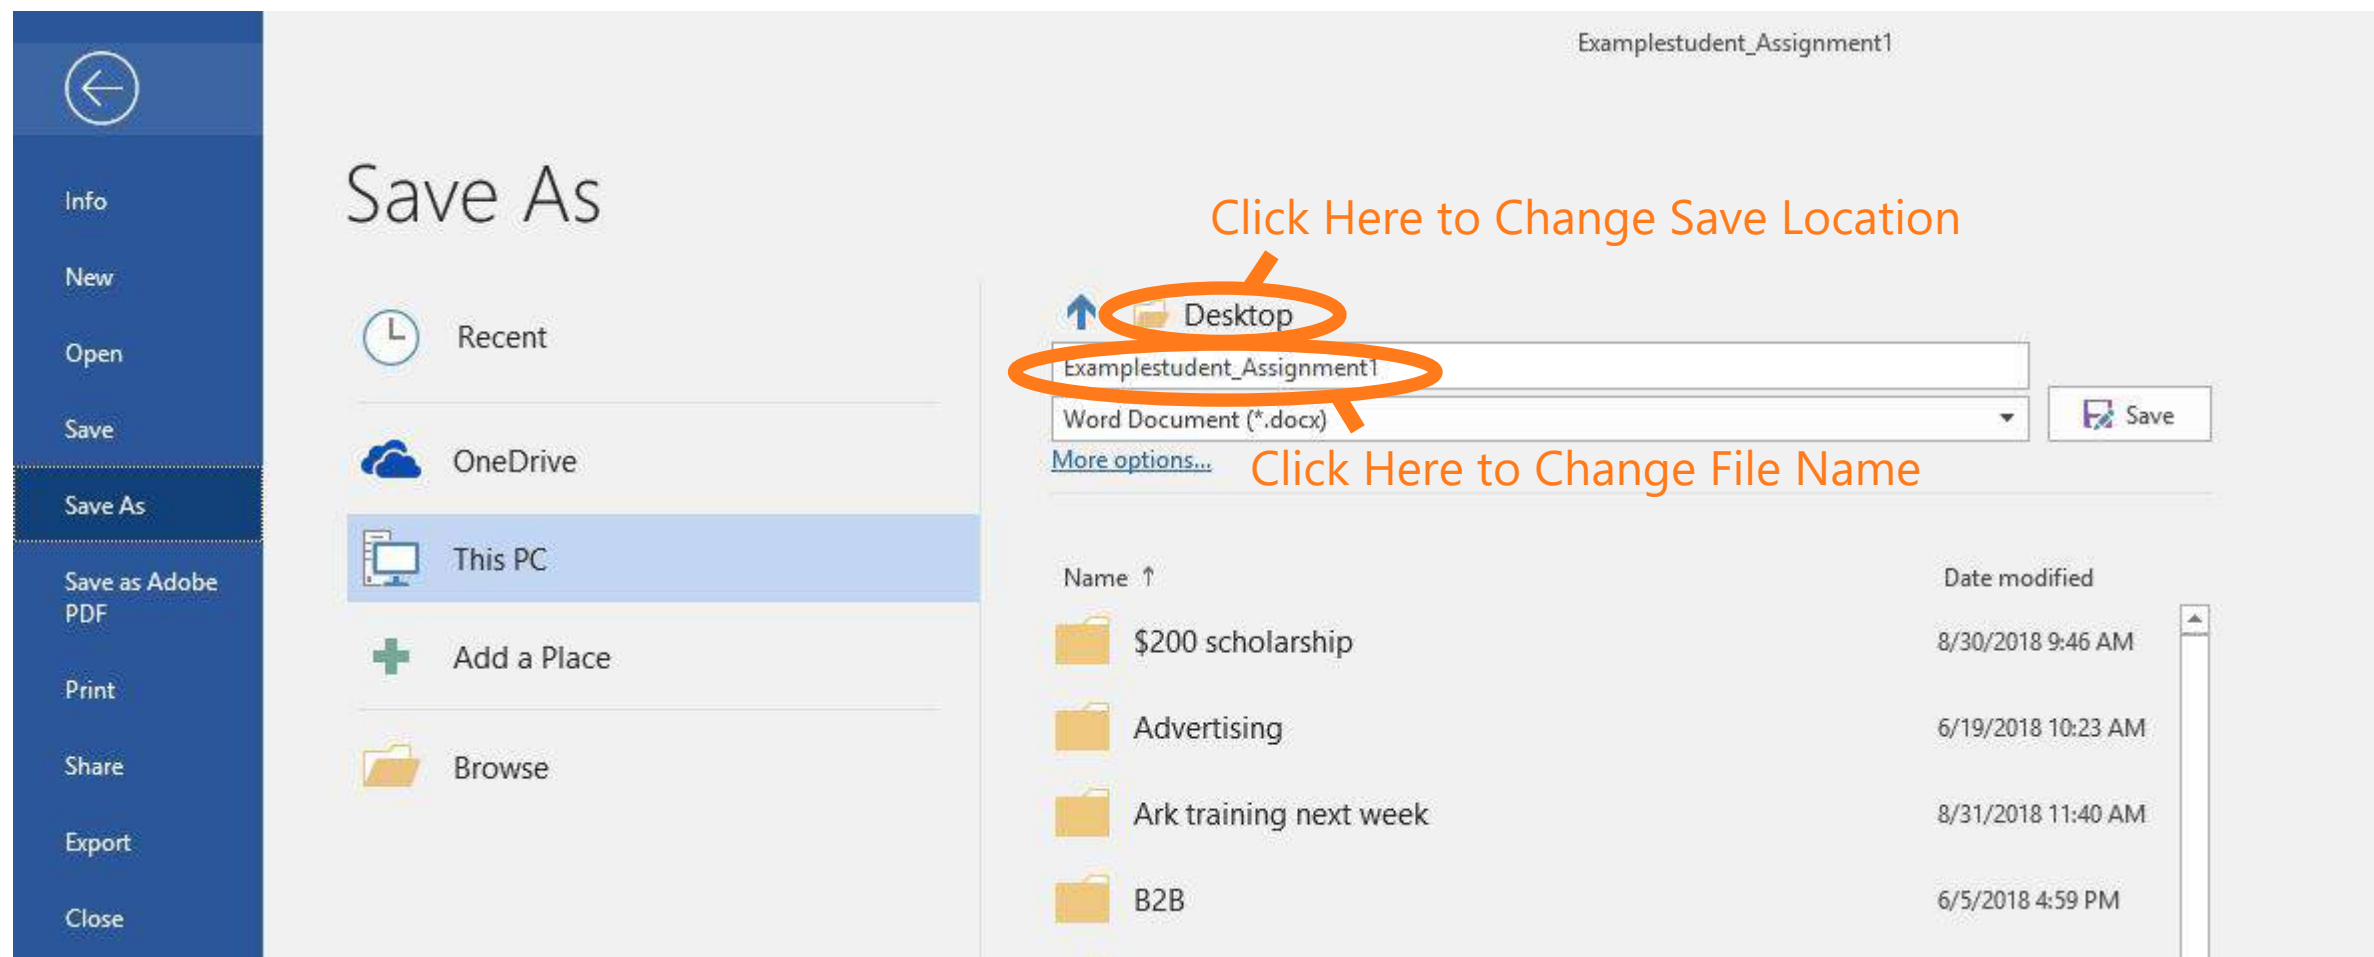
Examplestudent_Assignment1

Info
New
Open
Save
Save As
Save as Adobe PDF
Print
Share
Export
Close

Save As

Recent
OneDrive
This PC
Add a Place
Browse

Click Here to Change Save Location

Desktop

Examplestudent_Assignment1

Word Document (*.docx)

Save

More options...

Click Here to Change File Name

| Name ↑ | Date modified |
|---|---|
| $200 scholarship | 8/30/2018 9:46 AM |
| Advertising | 6/19/2018 10:23 AM |
| Ark training next week | 8/31/2018 11:40 AM |
| B2B | 6/5/2018 4:59 PM |